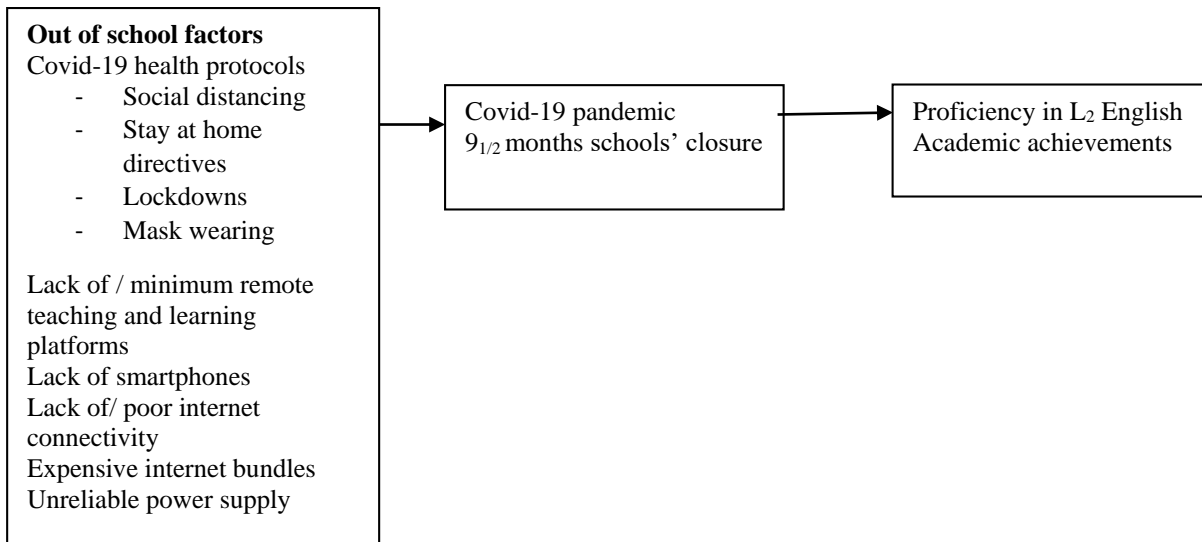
**Out of school factors**
Covid-19 health protocols
- Social distancing
- Stay at home directives
- Lockdowns
- Mask wearing

Lack of / minimum remote teaching and learning platforms
Lack of smartphones
Lack of/ poor internet connectivity
Expensive internet bundles
Unreliable power supply

Covid-19 pandemic
$9_{1/2}$ months schools' closure

Proficiency in $L_2$ English
Academic achievements